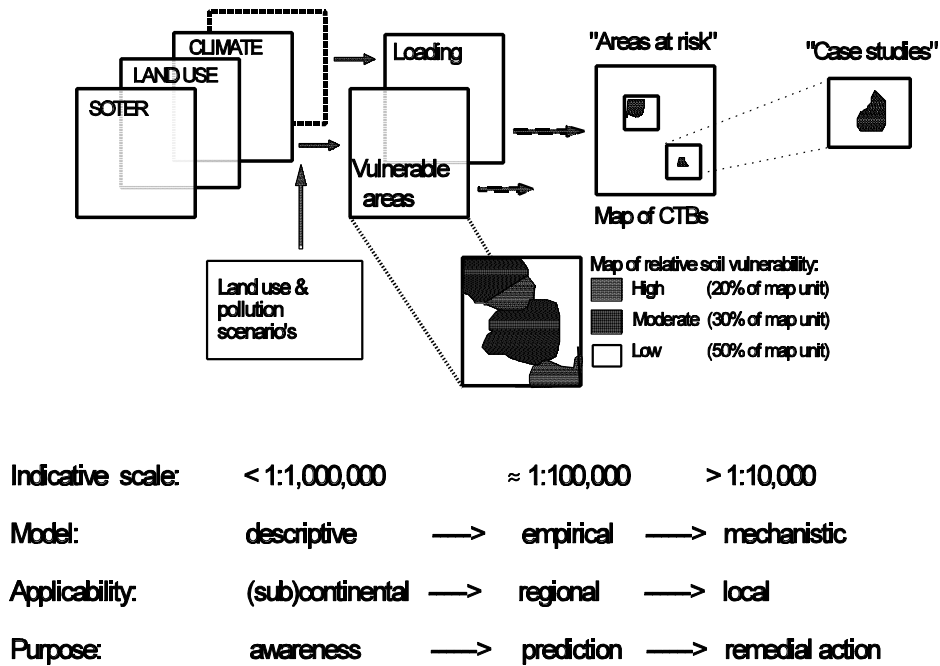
CLIMATE

LAND USE

SOTER

Loading

Vulnerable areas

"Areas at risk"

"Case studies"

Map of CTBs

Land use & pollution scenario's

Map of relative soil vulnerability:

High (20% of map unit)

Moderate (30% of map unit)

Low (50% of map unit)

Indicative scale: < 1:1,000,000 ≈ 1:100,000 > 1:10,000

Model: descriptive ——> empirical ——> mechanistic

Applicability: (sub)continental ——> regional ——> local

Purpose: awareness ——> prediction ——> remedial action